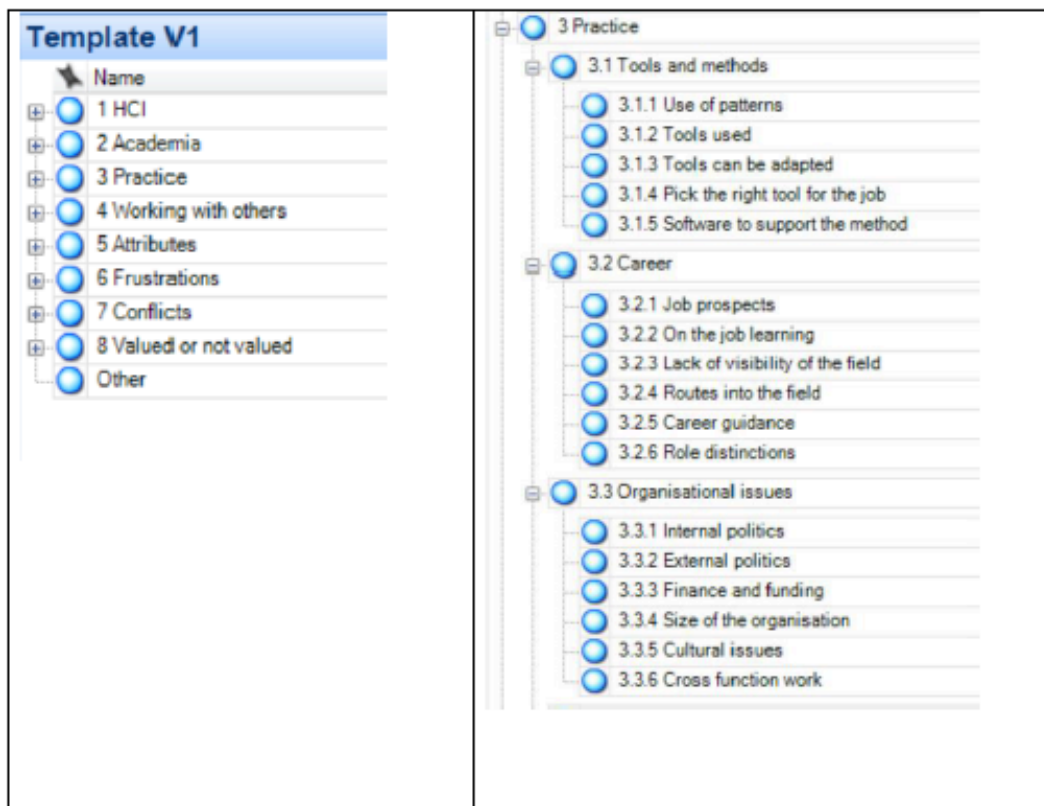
Template V1

Name
1 HCI
2 Academia
3 Practice
4 Working with others
5 Attributes
6 Frustrations
7 Conflicts
8 Valuedl or not valued
Other

3 Practice
3.1 Tools and methods
3.1.1 Use of patterns
3.1.2 Tools used
3.1.3 Tools can be adapted
3.1.4 Pick the right tool for the job
3.1.5 Software to support the method
3.2 Career
3.2.1 Job prospects
3.2.2 On the job learning
3.2.3 Lack of visibility of the field
3.2.4 Routes into the field
3.2.5 Career guidance
3.2.6 Role distinctions
3.3 Organisational issues
3.3.1 Internal politics
3.3.2 External politics
3.3.3 Finance and funding
3.3.4 Size of the organisation
3.3.5 Cultural issues
3.3.6 Cross function work